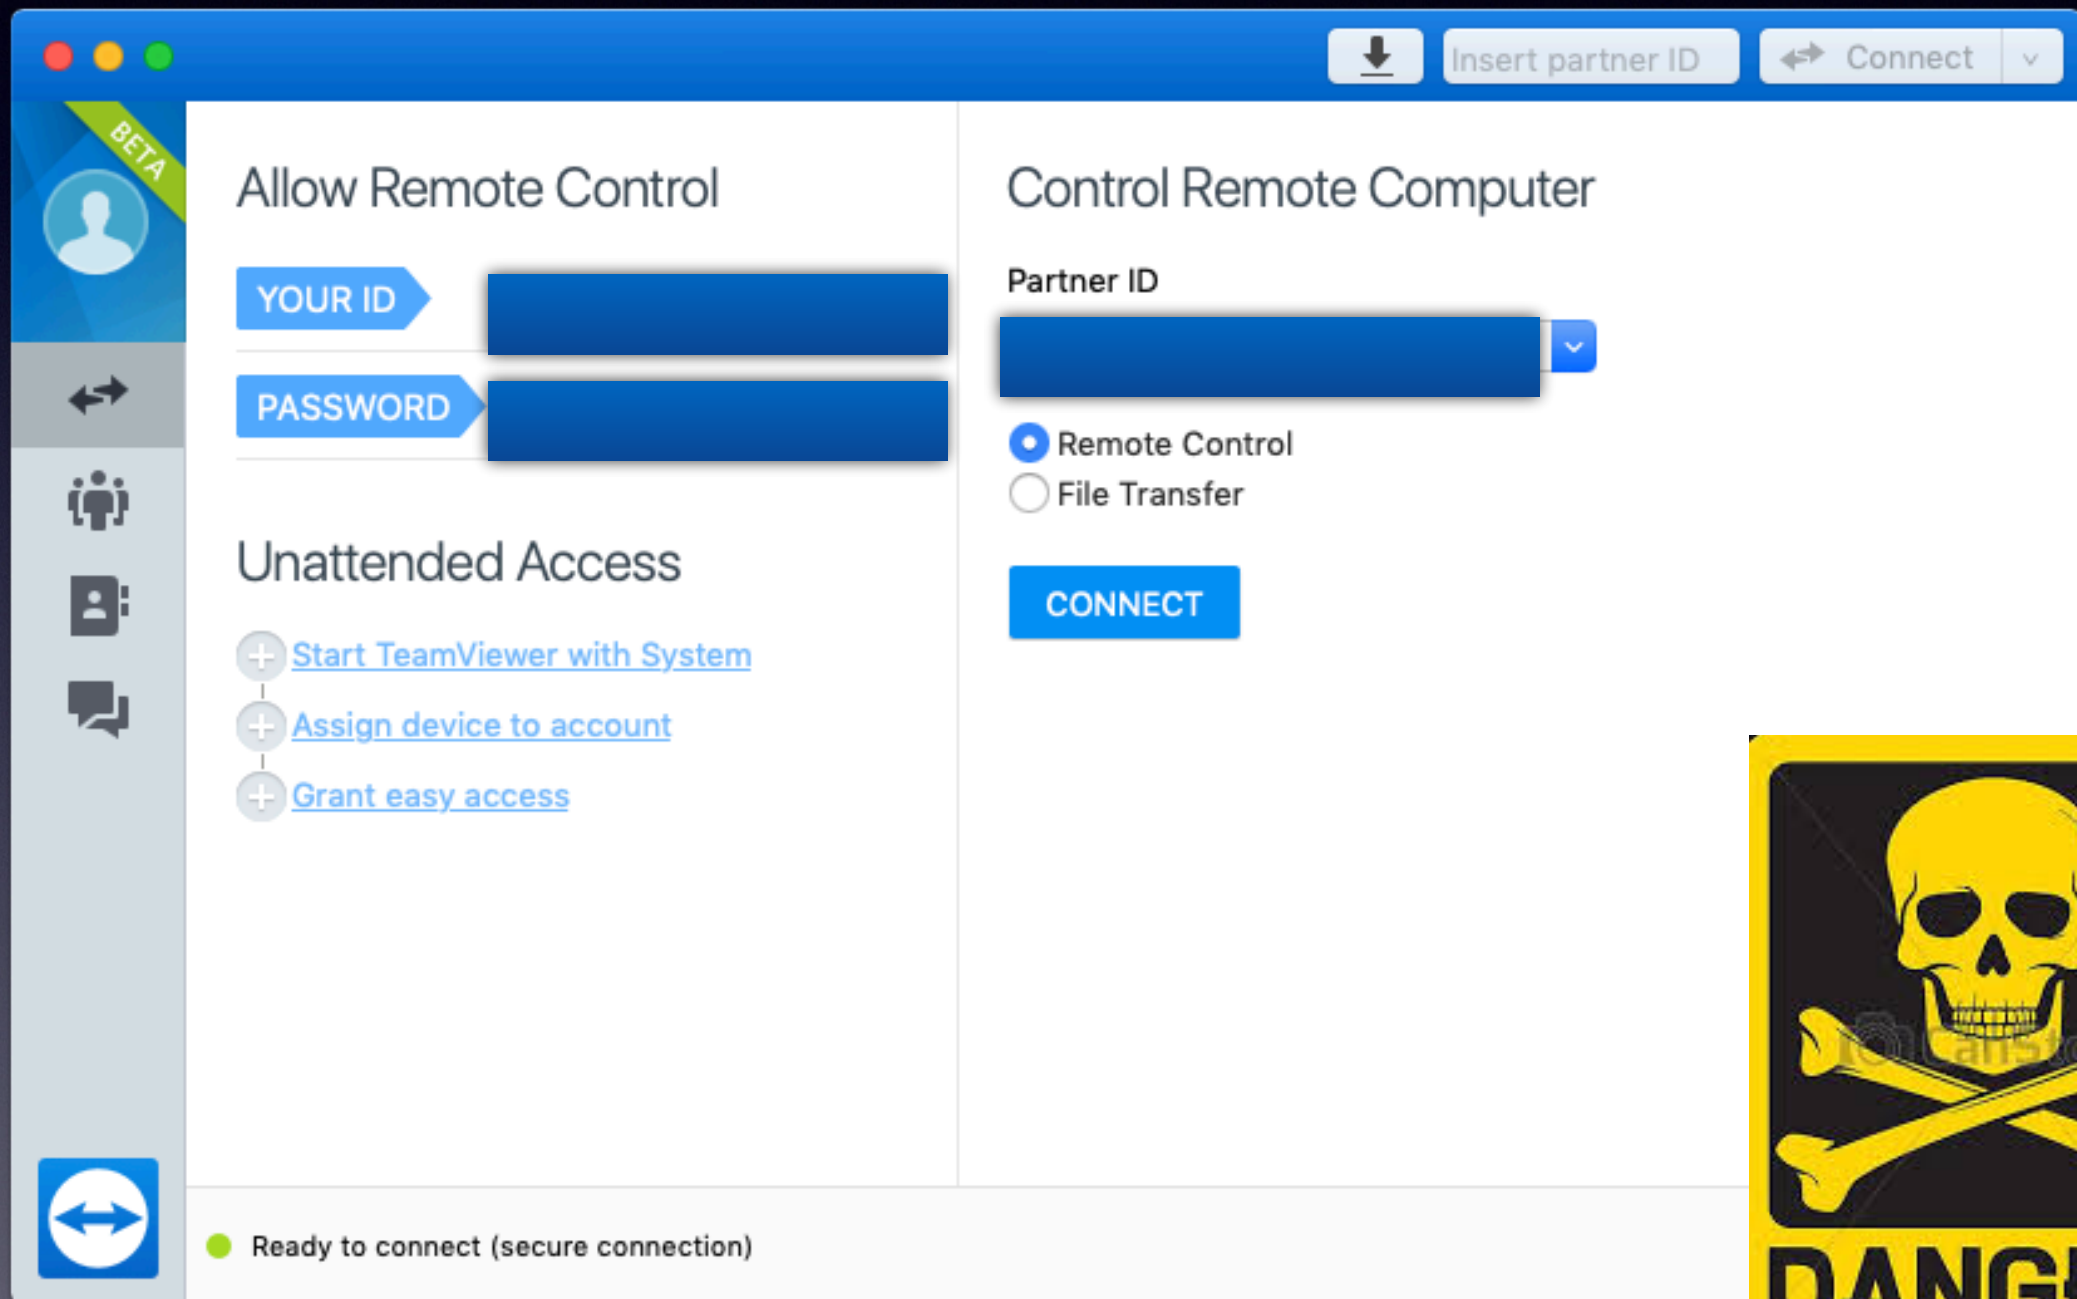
Insert partner ID
Connect

BETA

Allow Remote Control

YOUR ID
PASSWORD

Unattended Access

Start TeamViewer with System
Assign device to account
Grant easy access

Control Remote Computer

Partner ID

Remote Control
File Transfer

CONNECT

Ready to connect (secure connection)

DANG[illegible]